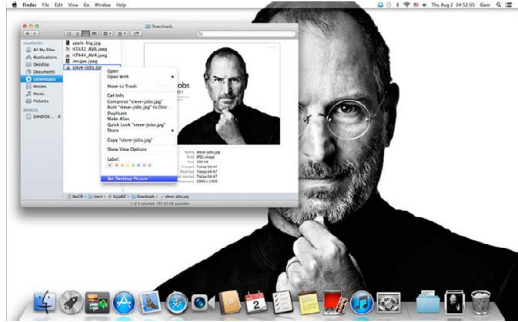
Finder File Edit View Go Window Help

Thu Aug 2 04:52:05 Ben

Downloads

FAVORITES
All My Files
Applications
Desktop
Documents
Downloads
Movies
Music
Pictures

SHARED
SANDISK...

apple-big.jpg
IOS12_BIG.jpeg
iOS4-4.jpg
images.jpeg
steve-jobs.jpg

Open
Open With
Move to Trash
Get Info
Compress "steve-jobs.jpg"
Burn "steve-jobs.jpg" to Disc
Duplicate
Make Alias
Quick Look "steve-jobs.jpg"
Share
Copy "steve-jobs.jpg"
Show View Options
Label:
Set Desktop Picture

obs

Name steve-jobs.jpg
Kind JPEG image
Size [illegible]
Created Today 04:47
Modified Today 04:47
Last opened Today 04:47
Dimensions 1000 × 1000

MacOS > Users > SkyaBE > Downloads > steve-jobs.jpg

1 of 5 selected, 155.82 GB available

2